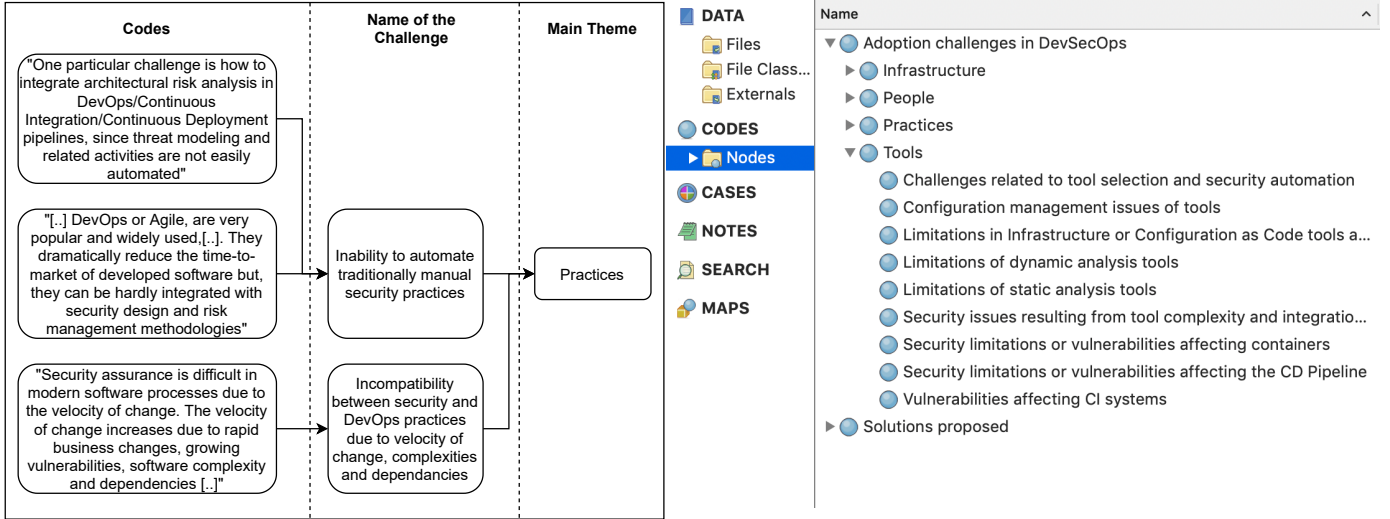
| Codes | Name of the Challenge | Main Theme |
|---|---|---|
| "One particular challenge is how to integrate architectural risk analysis in DevOps/Continuous Integration/Continuous Deployment pipelines, since threat modeling and related activities are not easily automated" | | |
| "[..] DevOps or Agile, are very popular and widely used,[..]. They dramatically reduce the time-to-market of developed software but, they can be hardly integrated with security design and risk management methodologies" | Inability to automate traditionally manual security practices | Practices |
| "Security assurance is difficult in modern software processes due to the velocity of change. The velocity of change increases due to rapid business changes, growing vulnerabilities, software complexity and dependencies [..]" | Incompatibility between security and DevOps practices due to velocity of change, complexities and dependancies | |

DATA
Files
File Class...
Externals
CODES
Nodes
CASES
NOTES
SEARCH
MAPS

Name
Adoption challenges in DevSecOps
Infrastructure
People
Practices
Tools
Challenges related to tool selection and security automation
Configuration management issues of tools
Limitations in Infrastructure or Configuration as Code tools a...
Limitations of dynamic analysis tools
Limitations of static analysis tools
Security issues resulting from tool complexity and integratio...
Security limitations or vulnerabilities affecting containers
Security limitations or vulnerabilities affecting the CD Pipeline
Vulnerabilities affecting CI systems
Solutions proposed